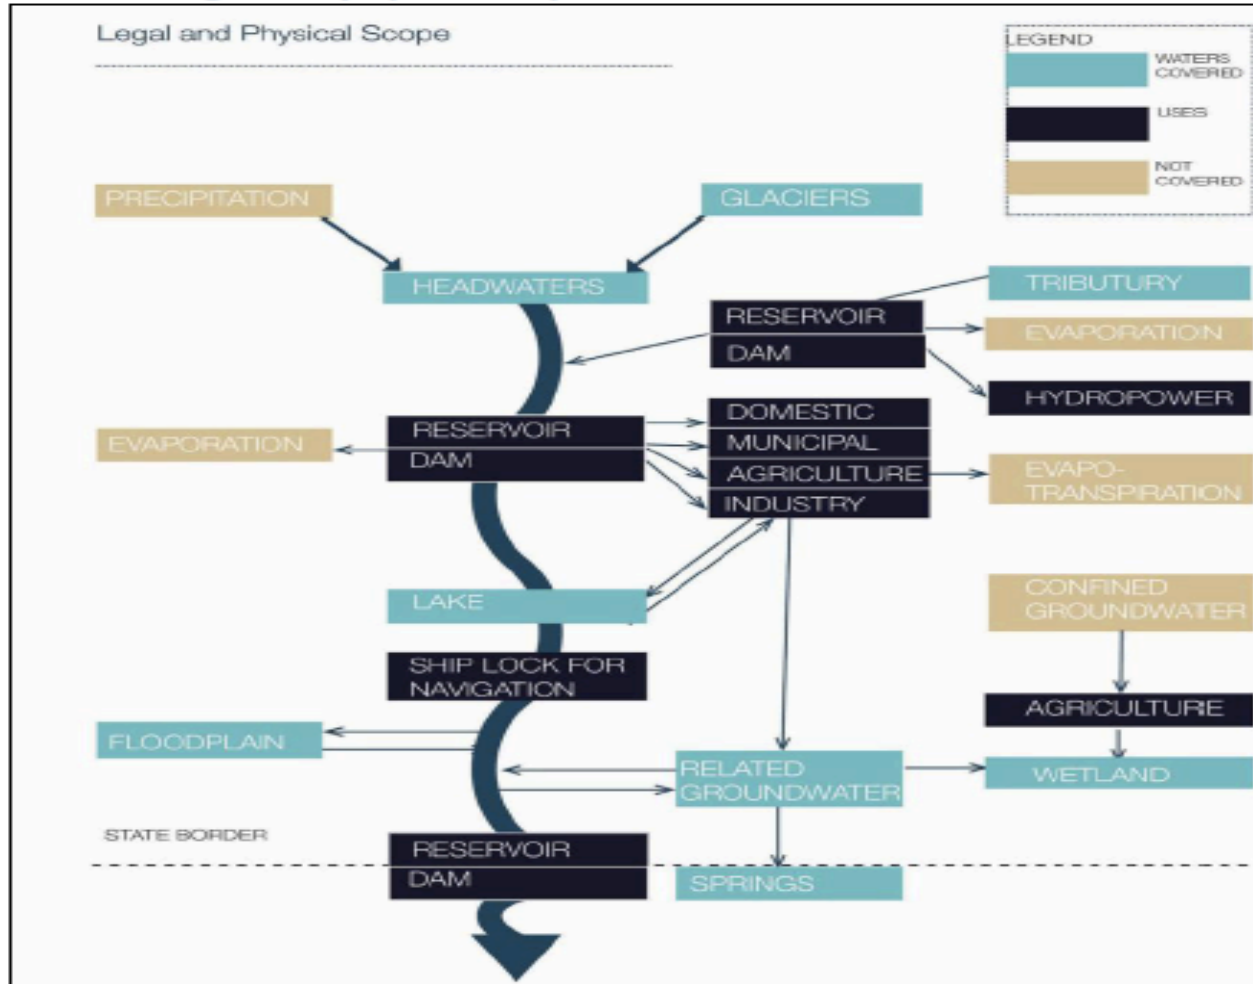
Legal and Physical Scope

LEGEND
WATERS COVERED
USES
NOT COVERED

PRECIPITATION
GLACIERS
HEADWATERS
TRIBUTURY
RESERVOIR
DAM
EVAPORATION
HYDROPOWER
EVAPORATION
RESERVOIR
DAM
DOMESTIC
MUNICIPAL
AGRICULTURE
INDUSTRY
EVAPO-TRANSPIRATION
LAKE
CONFINED GROUNDWATER
SHIP LOCK FOR NAVIGATION
AGRICULTURE
FLOODPLAIN
RELATED GROUNDWATER
WETLAND
STATE BORDER
RESERVOIR
DAM
SPRINGS